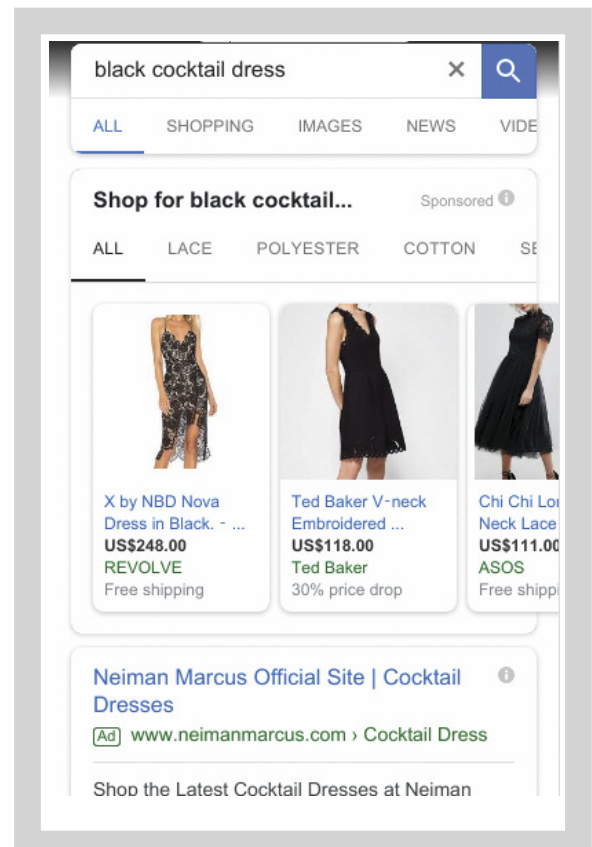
black cocktail dress

ALL SHOPPING IMAGES NEWS VIDE

Shop for black cocktail...

Sponsored

ALL LACE POLYESTER COTTON SE

X by NBD Nova Dress in Black. - ...
US$248.00
REVOLVE
Free shipping

Ted Baker V-neck Embroidered ...
US$118.00
Ted Baker
30% price drop

Chi Chi Lo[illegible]
Neck Lace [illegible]
US$111.0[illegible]
ASOS
Free shipp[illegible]

Neiman Marcus Official Site | Cocktail Dresses

Ad www.neimanmarcus.com › Cocktail Dress

Shop the Latest Cocktail Dresses at Neiman